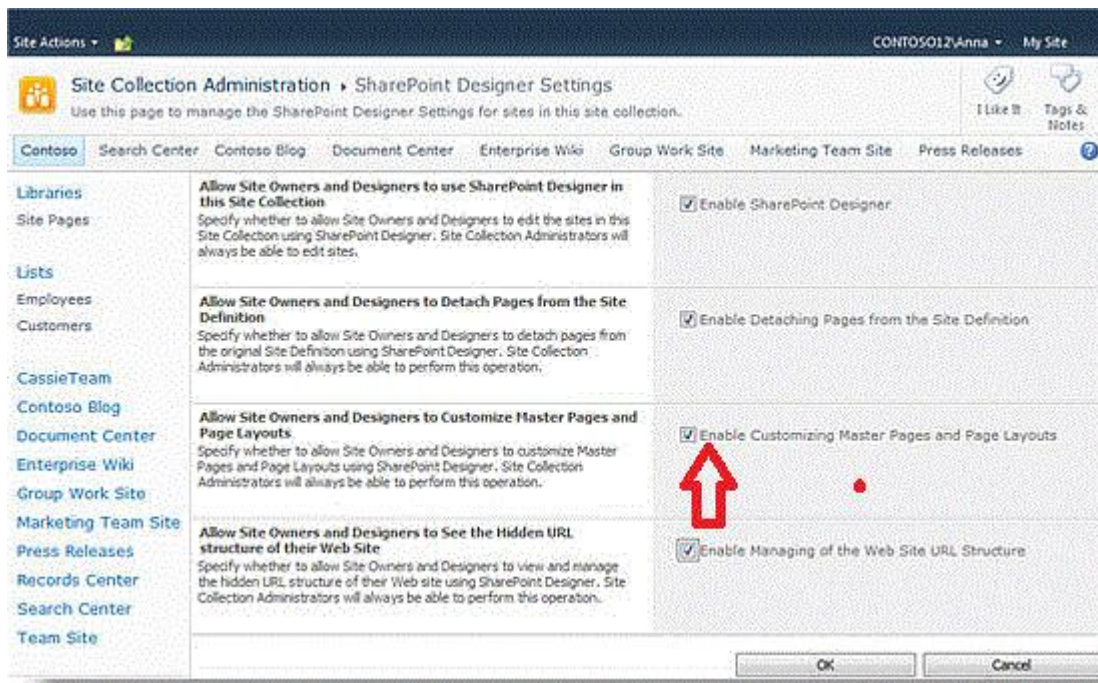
Site Actions ▾

CONTOSO12\Anna ▾ My Site

Site Collection Administration ▸ SharePoint Designer Settings

Use this page to manage the SharePoint Designer Settings for sites in this site collection.

I Like It

Tags & Notes

Contoso | Search Center | Contoso Blog | Document Center | Enterprise Wiki | Group Work Site | Marketing Team Site | Press Releases

Libraries
Site Pages

Lists
Employees
Customers

CassieTeam
Contoso Blog
Document Center
Enterprise Wiki
Group Work Site
Marketing Team Site
Press Releases
Records Center
Search Center
Team Site

**Allow Site Owners and Designers to use SharePoint Designer in this Site Collection**
Specify whether to allow Site Owners and Designers to edit the sites in this Site Collection using SharePoint Designer. Site Collection Administrators will always be able to edit sites.

Enable SharePoint Designer

**Allow Site Owners and Designers to Detach Pages from the Site Definition**
Specify whether to allow Site Owners and Designers to detach pages from the original Site Definition using SharePoint Designer. Site Collection Administrators will always be able to perform this operation.

Enable Detaching Pages from the Site Definition

**Allow Site Owners and Designers to Customize Master Pages and Page Layouts**
Specify whether to allow Site Owners and Designers to customize Master Pages and Page Layouts using SharePoint Designer. Site Collection Administrators will always be able to perform this operation.

Enable Customizing Master Pages and Page Layouts

**Allow Site Owners and Designers to See the Hidden URL structure of their Web Site**
Specify whether to allow Site Owners and Designers to view and manage the hidden URL structure of their Web site using SharePoint Designer. Site Collection Administrators will always be able to perform this operation.

Enable Managing of the Web Site URL Structure

OK

Cancel